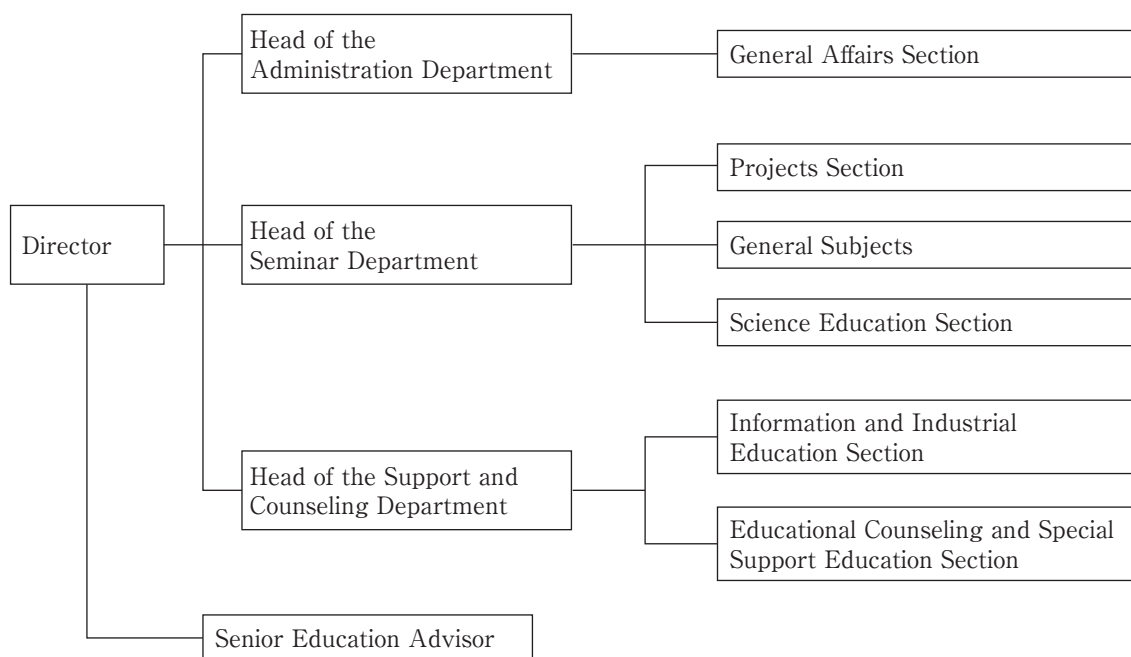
Director

Head of the Administration Department

General Affairs Section

Head of the Seminar Department

Projects Section

General Subjects

Science Education Section

Head of the Support and Counseling Department

Information and Industrial Education Section

Educational Counseling and Special Support Education Section

Senior Education Advisor